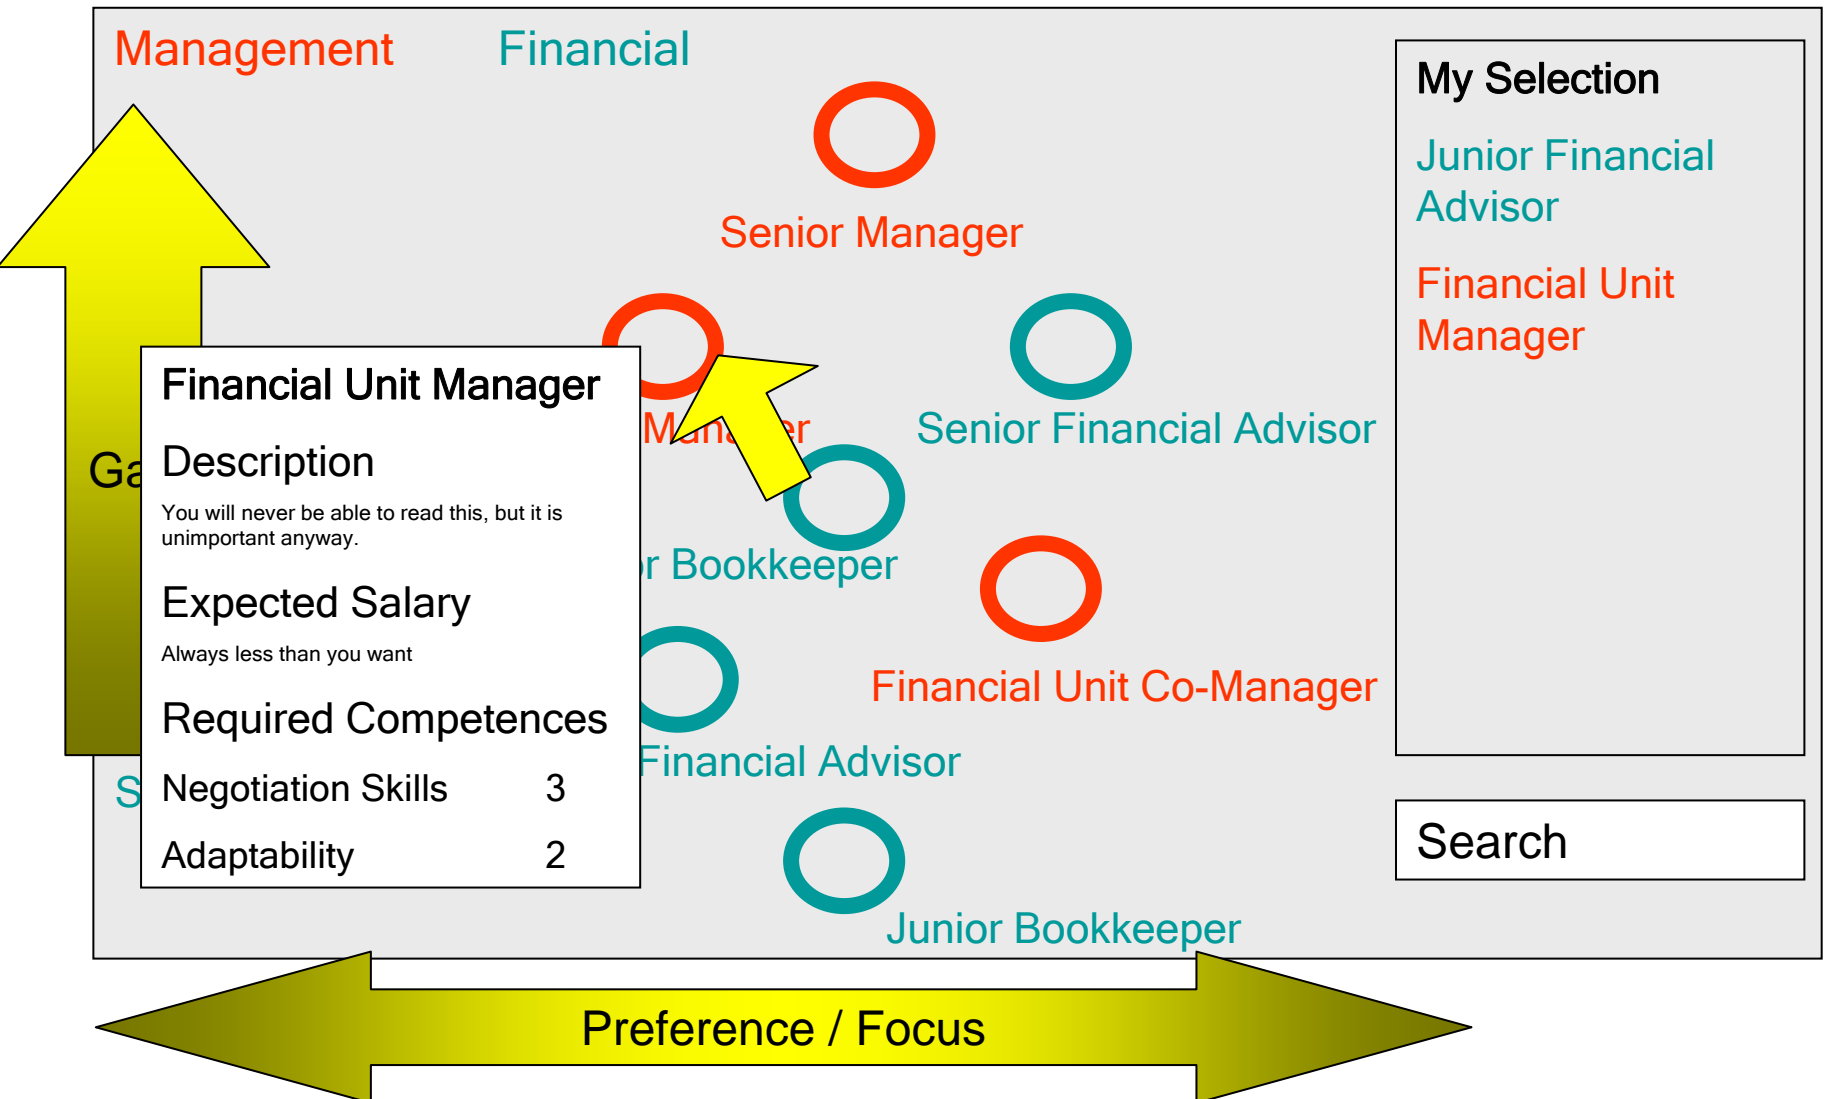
Management

Financial

Senior Manager

Ga

Financial Unit Manager

Description

You will never be able to read this, but it is unimportant anyway.

Expected Salary

Always less than you want

Required Competences

| Negotiation Skills | 3 |
|---|---|
| Adaptability | 2 |

S

Ma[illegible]er

Senior Financial Advisor

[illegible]r Bookkeeper

Financial Unit Co-Manager

Financial Advisor

Junior Bookkeeper

My Selection

Junior Financial Advisor

Financial Unit Manager

Search

Preference / Focus